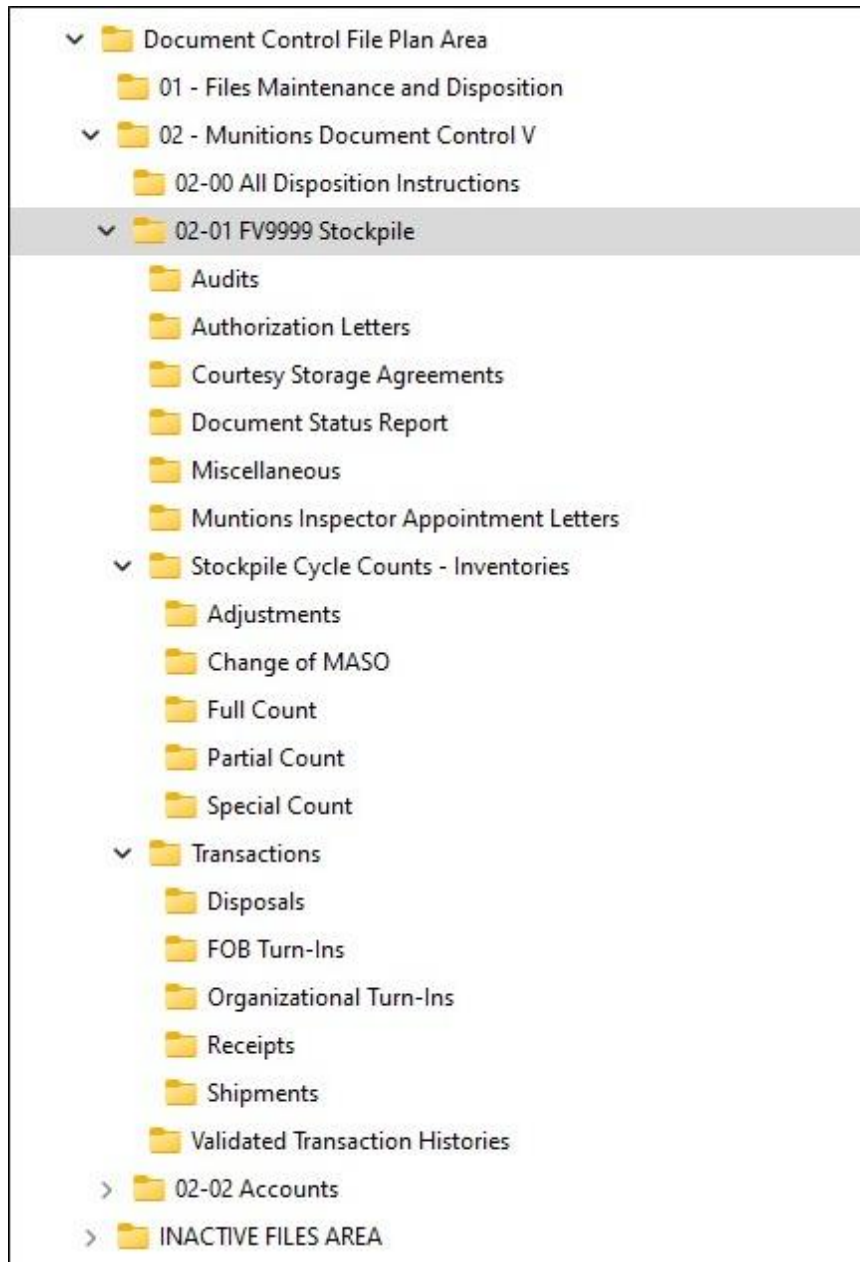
Document Control File Plan Area
01 - Files Maintenance and Disposition
02 - Munitions Document Control V
02-00 All Disposition Instructions
02-01 FV9999 Stockpile
Audits
Authorization Letters
Courtesy Storage Agreements
Document Status Report
Miscellaneous
Muntions Inspector Appointment Letters
Stockpile Cycle Counts - Inventories
Adjustments
Change of MASO
Full Count
Partial Count
Special Count
Transactions
Disposals
FOB Turn-Ins
Organizational Turn-Ins
Receipts
Shipments
Validated Transaction Histories
02-02 Accounts
INACTIVE FILES AREA